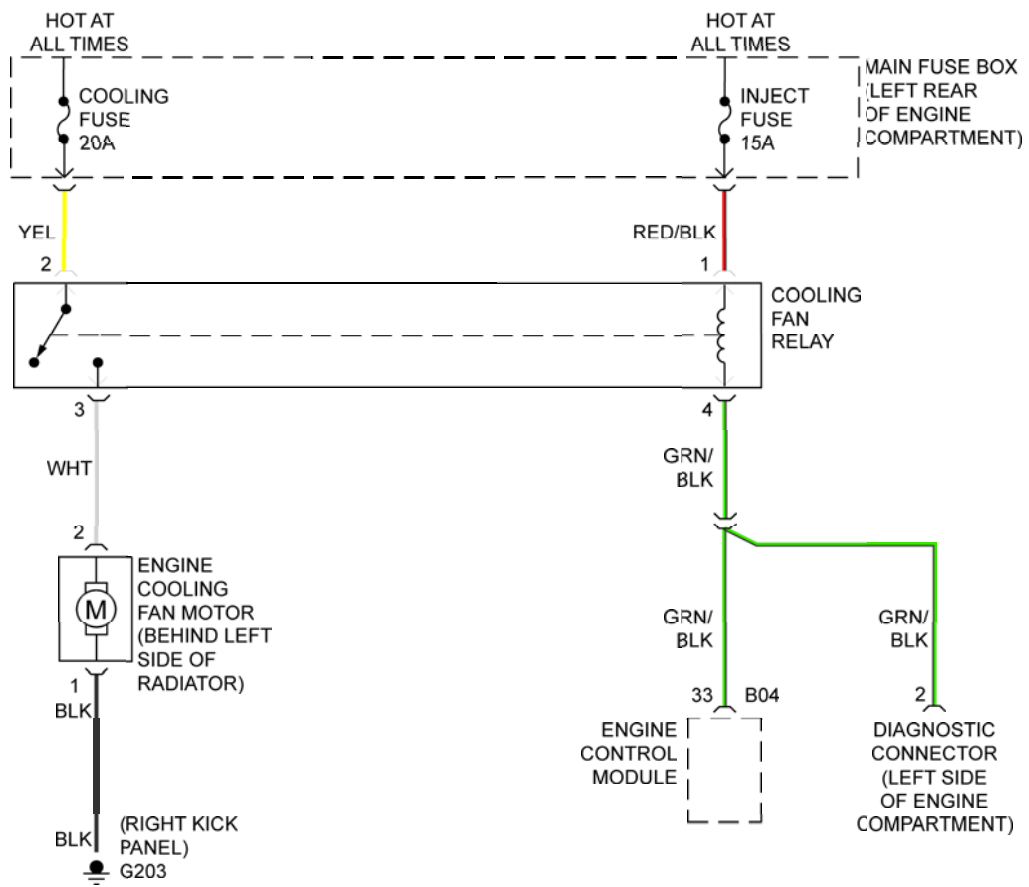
HOT AT ALL TIMES

HOT AT ALL TIMES

MAIN FUSE BOX (LEFT REAR OF ENGINE COMPARTMENT)

COOLING FUSE 20A

INJECT FUSE 15A

YEL

RED/BLK

2

1

COOLING FAN RELAY

3

4

WHT

GRN/ BLK

2

ENGINE COOLING FAN MOTOR (BEHIND LEFT SIDE OF RADIATOR)

M

GRN/ BLK

GRN/ BLK

1

BLK

33

B04

2

ENGINE CONTROL MODULE

DIAGNOSTIC CONNECTOR (LEFT SIDE OF ENGINE COMPARTMENT)

BLK

(RIGHT KICK PANEL)

G203